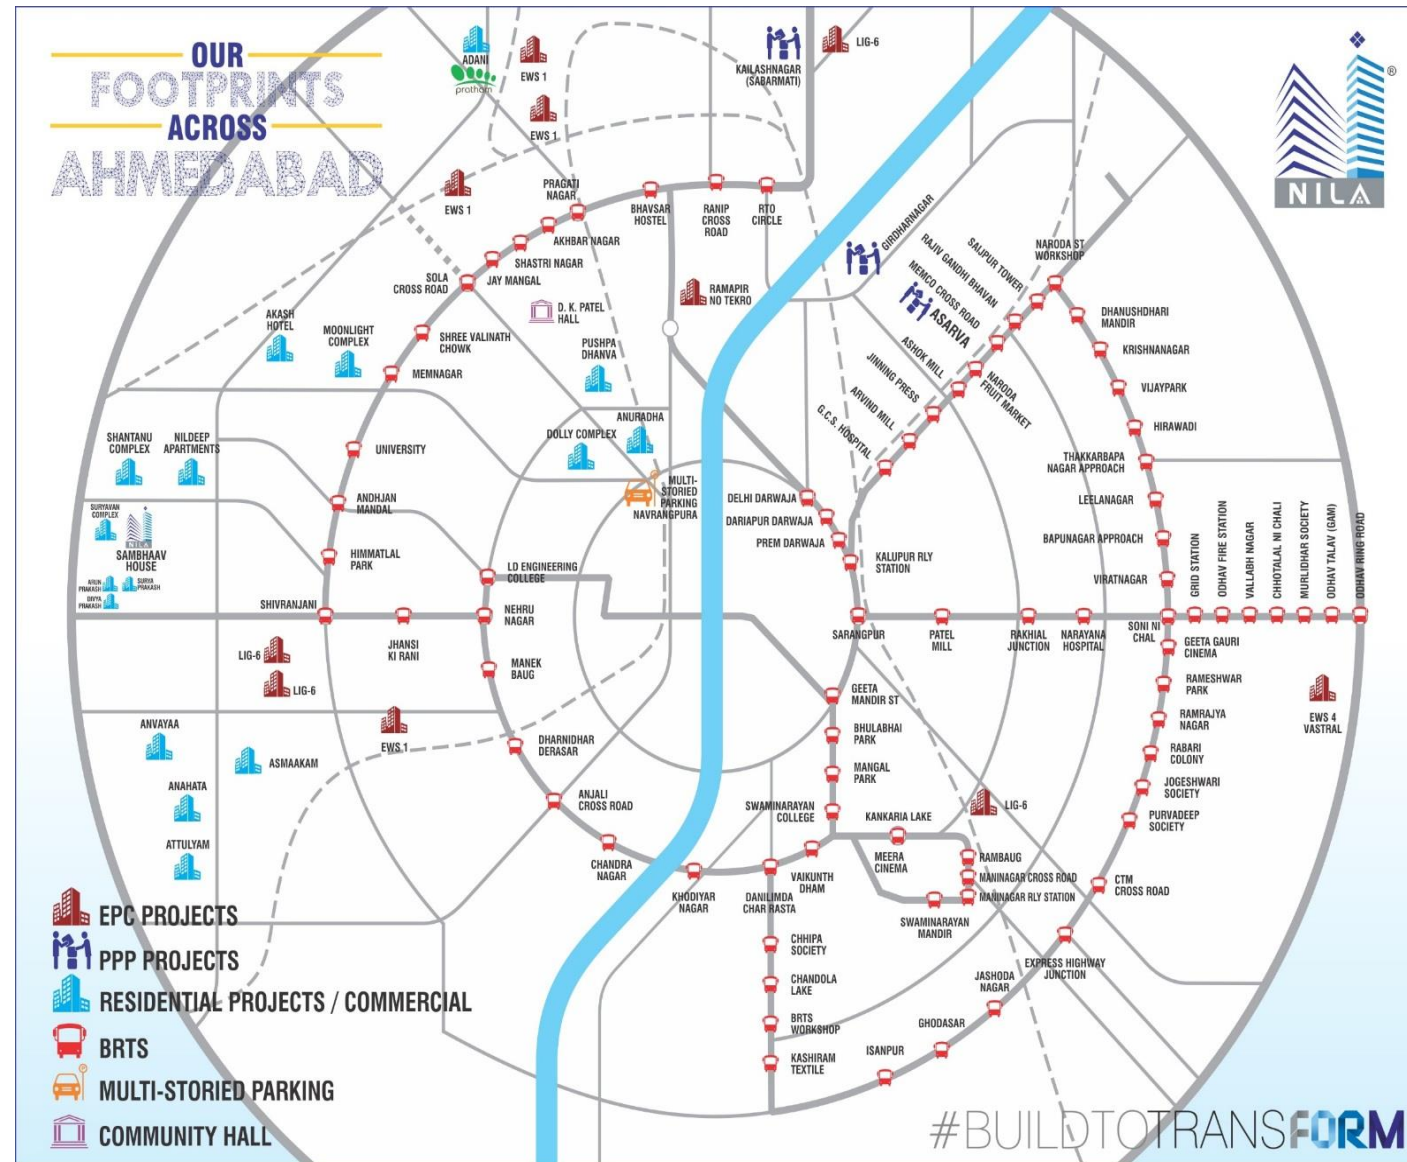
OUR FOOTPRINTS ACROSS AHMEDABAD

NILA

ADANI
prathal
EWS 1
EWS 1
KAILASHNAGAR (SABARMATI)
LIG-6
EWS 1
PRAGATI NAGAR
BHAVSAR HOSTEL
RANIP CROSS ROAD
RTO CIRCLE
AKHBAR NAGAR
SHASTRI NAGAR
JAY MANGAL
SOLA CROSS ROAD
D. K. PATEL HALL
RAMAPIR NO TEKRO
GIRDHARNAGAR
SAIJPUR TOWER
NARODA ST WORKSHOP
RAJIV GANDHI BHAVAN
MEMCO CROSS ROAD
ASARVA
DHANUSHDHARI MANDIR
KRISHNANAGAR
VIJAYPARK
HIRAWADI
AKASH HOTEL
MOONLIGHT COMPLEX
SHREE VALINATH CHOWK
PUSHPA DHANVA
MEMNAGAR
ASHOK MILL
NARODA FRUIT MARKET
JINNING PRESS
ARVIND MILL
G.C.S. HOSPITAL
ANURADHA
DOLLY COMPLEX
SHANTANU COMPLEX
NILDEEP APARTMENTS
UNIVERSITY
THAKKARBAPA NAGAR APPROACH
LEELANAGAR
MULTI-STORIED PARKING NAVRANGPURA
DELHI DARWAJA
DARIAPUR DARWAJA
PREM DARWAJA
KALUPUR RLY STATION
BAPUNAGAR APPROACH
VIRATNAGAR
SURYAVAN COMPLEX
ANDHJAN MANDAL
SAMBHAAV HOUSE
ARUN PRAKASH
SURYA PRAKASH
DIVYA PRAKASH
HIMMATLAL PARK
LD ENGINEERING COLLEGE
GRID STATION
ODHAV FIRE STATION
VALLABH NAGAR
CHHOTALAL NI CHALI
MURLIDHAR SOCIETY
ODHAV TALAV (GAM)
ODHAV RING ROAD
SHIVRANJANI
JHANSI KI RANI
NEHRU NAGAR
SARANGPUR
PATEL MILL
RAKHIAL JUNCTION
NARAYANA HOSPITAL
SONI NI CHAL
GEETA GAURI CINEMA
LIG-6
LIG-6
MANEK BAUG
GEETA MANDIR ST
RAMESHWAR PARK
EWS 4 VASTRAL
ANVAYAA
EWS 1
BHULABHAI PARK
RAMRAJYA NAGAR
ASMAAKAM
DHARNIDHAR DERASAR
MANGAL PARK
RABARI COLONY
ANAHATA
JOGESHWARI SOCIETY
ANJALI CROSS ROAD
SWAMINARAYAN COLLEGE
KANKARIA LAKE
LIG-6
PURVADEEP SOCIETY
ATTULYAM
MEERA CINEMA
RAMBAUG
CHANDRA NAGAR
VAIKUNTH DHAM
MANINAGAR CROSS ROAD
MANINAGAR RLY STATION
CTM CROSS ROAD
KHODIYAR NAGAR
DANILIMDA CHAR RASTA
SWAMINARAYAN MANDIR
CHHIPA SOCIETY
EXPRESS HIGHWAY JUNCTION
JASHODA NAGAR
CHANDOLA LAKE
GHODASAR
BRTS WORKSHOP
ISANPUR
KASHIRAM TEXTILE

EPC PROJECTS
PPP PROJECTS
RESIDENTIAL PROJECTS / COMMERCIAL
BRTS
MULTI-STORIED PARKING
COMMUNITY HALL

#BUILDTOTRANSFORM